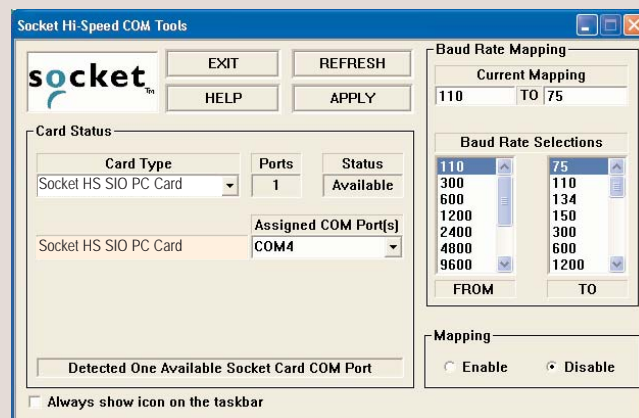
Socket Hi-Speed COM Tools

socket TM

EXIT

REFRESH

HELP

APPLY

Baud Rate Mapping

Current Mapping

110 TO 75

Card Status

| Card Type | Ports | Status |
|---|---|---|
| Socket HS SIO PC Card | 1 | Available |

Assigned COM Port[s]

Socket HS SIO PC Card

COM4

Baud Rate Selections

110
300
600
1200
2400
4800
9600

75
110
134
150
300
600
1200

FROM

TO

Detected One Available Socket Card COM Port

Mapping

Enable

Disable

Always show icon on the taskbar